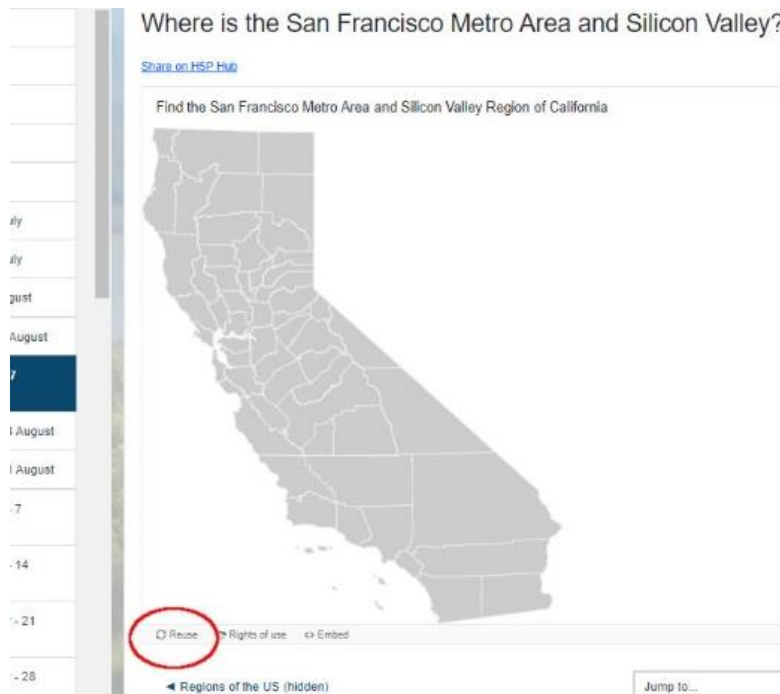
ıly

ıly

gust

August

7

August

August

7

14

- 21

- 28

Where is the San Francisco Metro Area and Silicon Valley?

Share on H5P Hub

Find the San Francisco Metro Area and Silicon Valley Region of California

Reuse Rights of use <> Embed

◄ Regions of the US (hidden)

Jump to...